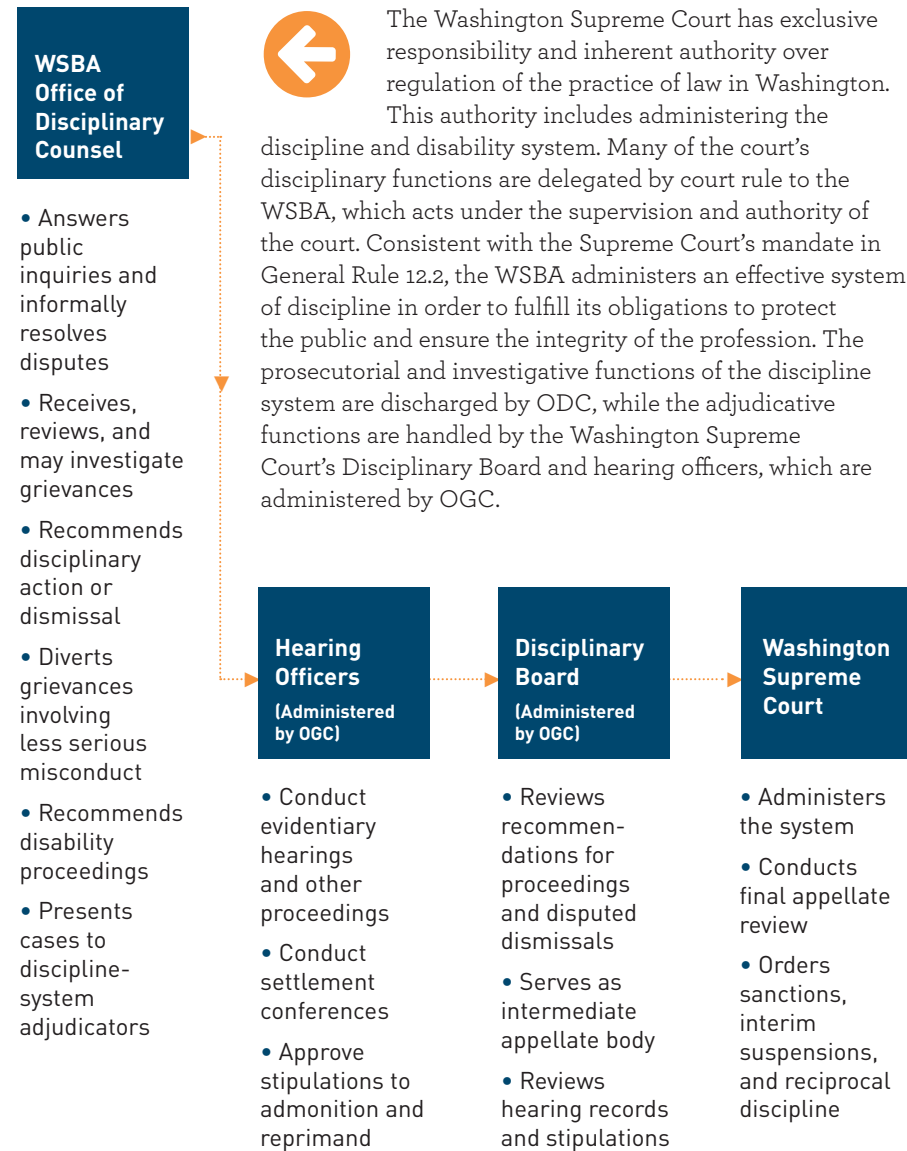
WSBA Office of Disciplinary Counsel

• Answers public inquiries and informally resolves disputes

• Receives, reviews, and may investigate grievances

• Recommends disciplinary action or dismissal

• Diverts grievances involving less serious misconduct

• Recommends disability proceedings

• Presents cases to discipline-system adjudicators

The Washington Supreme Court has exclusive responsibility and inherent authority over regulation of the practice of law in Washington. This authority includes administering the discipline and disability system. Many of the court's disciplinary functions are delegated by court rule to the WSBA, which acts under the supervision and authority of the court. Consistent with the Supreme Court's mandate in General Rule 12.2, the WSBA administers an effective system of discipline in order to fulfill its obligations to protect the public and ensure the integrity of the profession. The prosecutorial and investigative functions of the discipline system are discharged by ODC, while the adjudicative functions are handled by the Washington Supreme Court's Disciplinary Board and hearing officers, which are administered by OGC.

Hearing Officers (Administered by OGC)

• Conduct evidentiary hearings and other proceedings

• Conduct settlement conferences

• Approve stipulations to admonition and reprimand

Disciplinary Board (Administered by OGC)

• Reviews recommendations for proceedings and disputed dismissals

• Serves as intermediate appellate body

• Reviews hearing records and stipulations

Washington Supreme Court

• Administers the system

• Conducts final appellate review

• Orders sanctions, interim suspensions, and reciprocal discipline